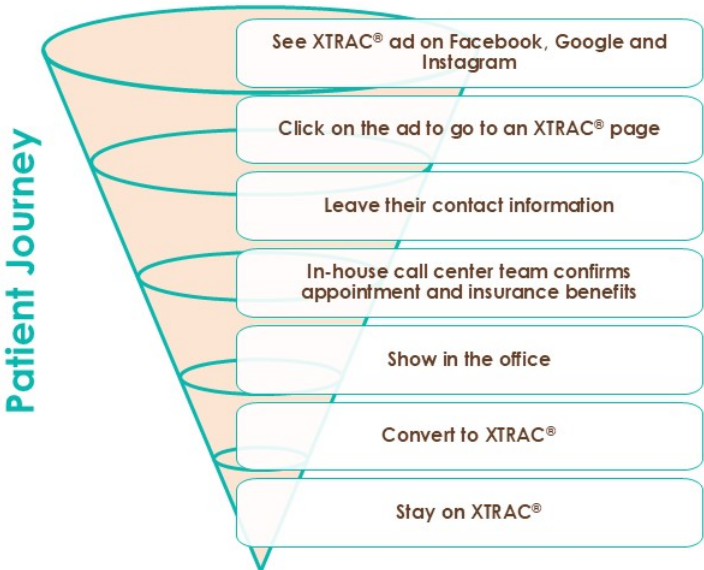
Patient Journey

See XTRAC® ad on Facebook, Google and Instagram

Click on the ad to go to an XTRAC® page

Leave their contact information

In-house call center team confirms appointment and insurance benefits

Show in the office

Convert to XTRAC®

Stay on XTRAC®